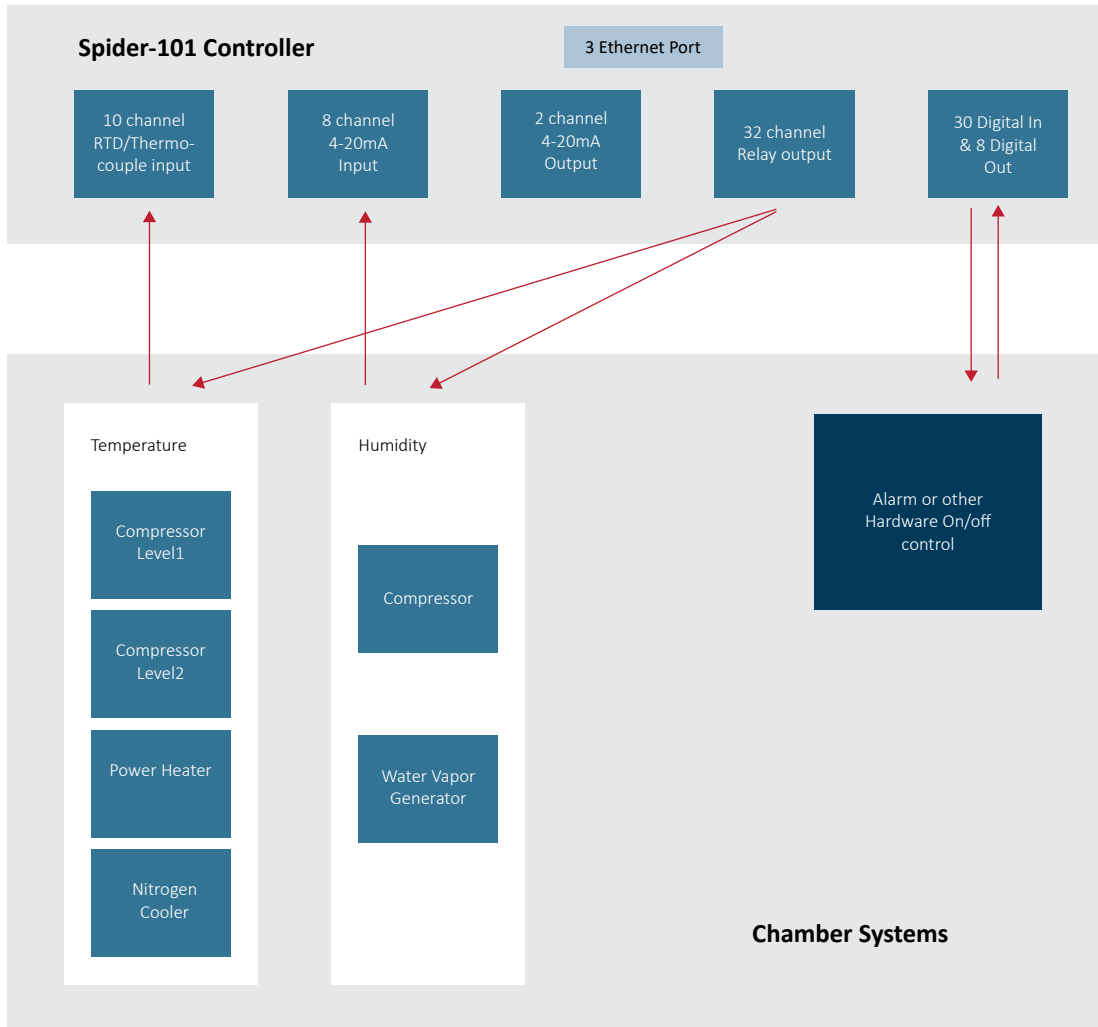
Spider-101 Controller

3 Ethernet Port

10 channel RTD/Thermocouple input

8 channel 4-20mA Input

2 channel 4-20mA Output

32 channel Relay output

30 Digital In & 8 Digital Out

Temperature

Compressor Level1

Compressor Level2

Power Heater

Nitrogen Cooler

Humidity

Compressor

Water Vapor Generator

Alarm or other Hardware On/off control

Chamber Systems